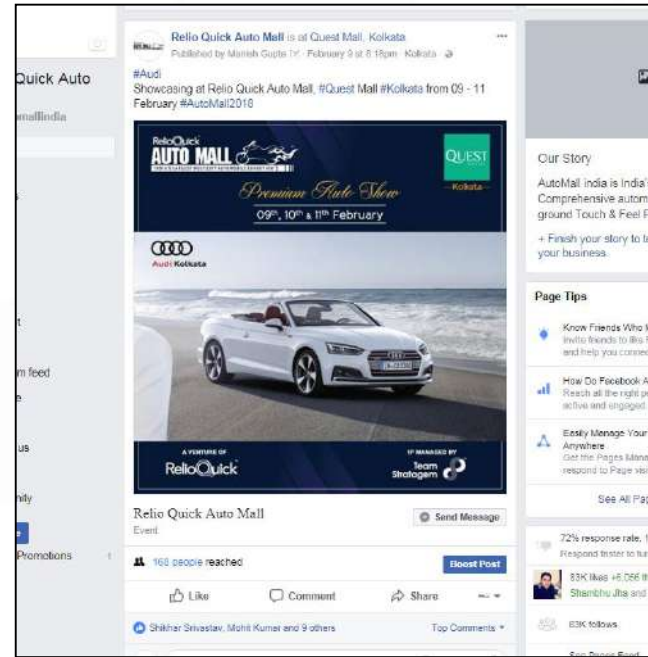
Quick Auto
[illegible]mallindia

t

m feed
e

us

nity

Promotions

Relio Quick Auto Mall is at Quest Mall, Kolkata
Published by Manish Gupta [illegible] · February 9 at 8:18pm · Kolkata ·

#Audi
Showcasing at Relio Quick Auto Mall, #Quest Mall #Kolkata from 09 - 11 February #AutoMall2018

RelioQuick
AUTO MALL
QUEST
Kolkata
Premium Auto Show
09th, 10th & 11th February
Audi Kolkata
A VENTURE OF
ReliOQuick
MANAGED BY
Team Stratagem

Relio Quick Auto Mall
Event
Send Message

168 people reached
Boost Post

Like
Comment
Share

Shikhar Srivastav, Mohit Kumar and 9 others
Top Comments

Our Story
AutoMall india is India'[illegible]
Comprehensive autom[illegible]
ground Touch & Feel P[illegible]

+ Finish your story to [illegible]
your business.

Page Tips

Know Friends Who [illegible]
Invite friends to like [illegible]
and help you connec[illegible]

How Do Facebook A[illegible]
Reach all the right p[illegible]
active and engaged.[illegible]

Easily Manage Your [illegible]
Anywhere
Get the Pages Mana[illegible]
respond to Page vis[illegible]

See All Pa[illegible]

72% response rate, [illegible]
Respond faster to tu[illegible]

83K likes +5,066 th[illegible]
Shambhu Jha and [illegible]

83K follows

See Pages Feed